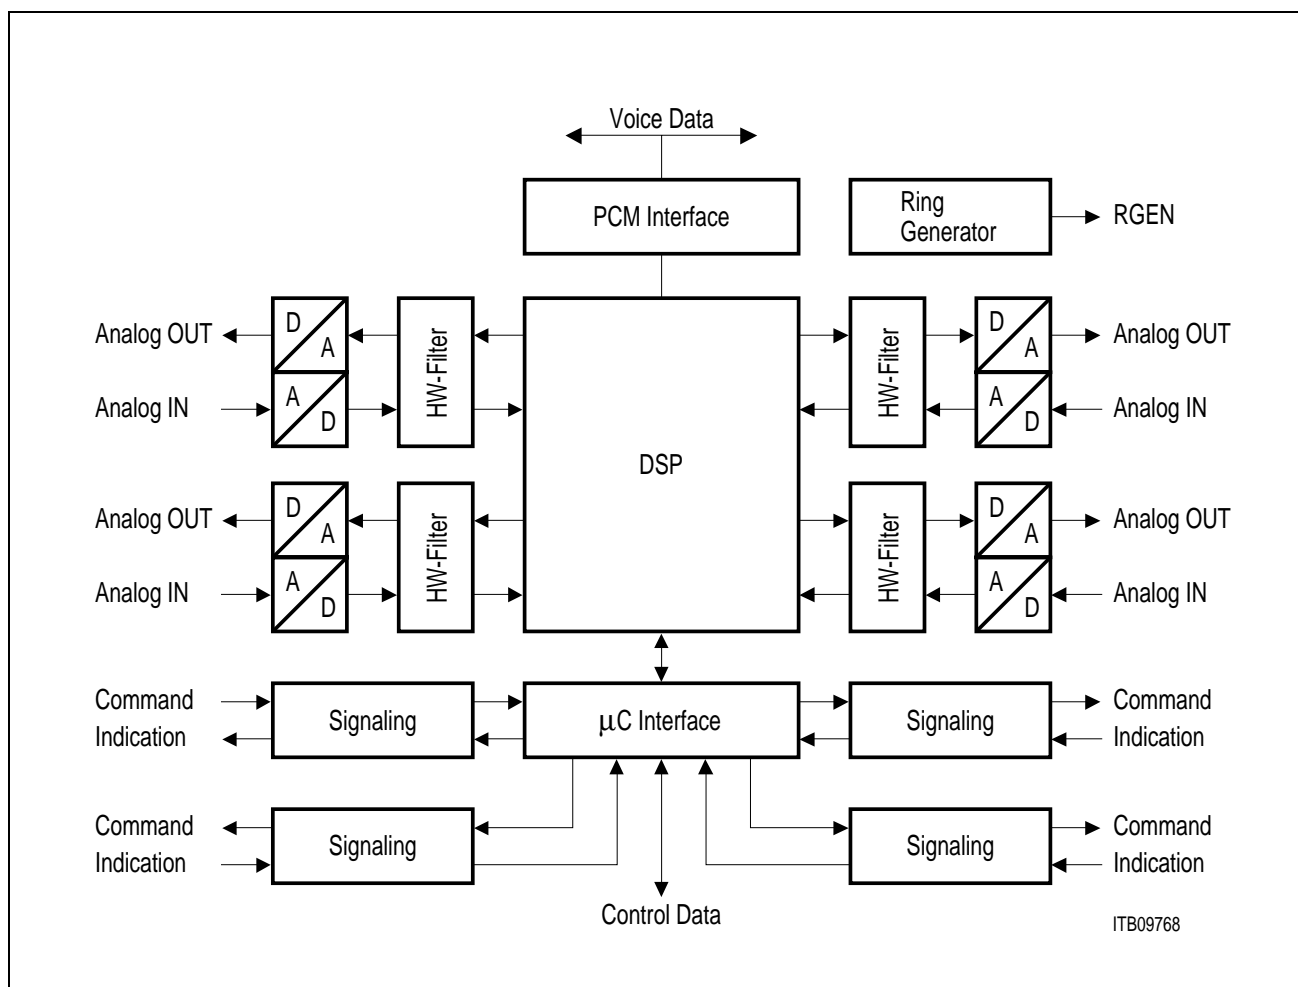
Voice Data

PCM Interface

Ring Generator

RGEN

Analog OUT

D A

Analog IN

A D

HW-Filter

DSP

HW-Filter

D A

Analog OUT

A D

Analog IN

Analog OUT

D A

Analog IN

A D

HW-Filter

HW-Filter

D A

Analog OUT

A D

Analog IN

Command

Indication

Signaling

$\mu$C Interface

Signaling

Command

Indication

Command

Indication

Signaling

Signaling

Command

Indication

Control Data

ITB09768